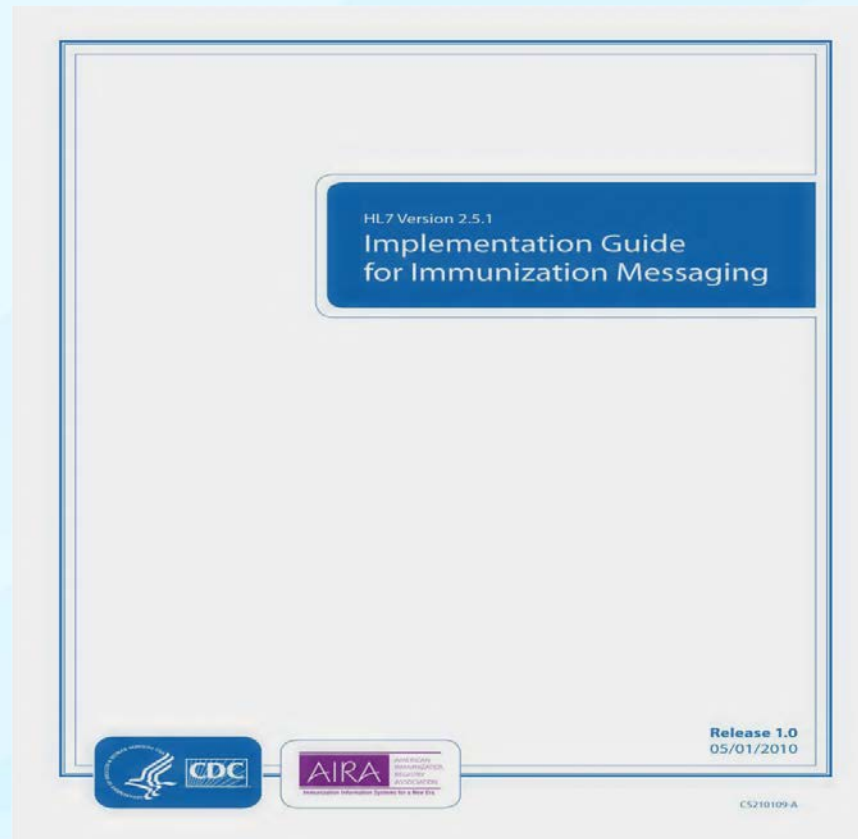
HL7 Version 2.5.1
Implementation Guide for Immunization Messaging

CDC

AIRA AMERICAN IMMUNIZATION REGISTRY ASSOCIATION
Immunization Information Systems for a New Era

Release 1.0
05/01/2010

CS210109-A